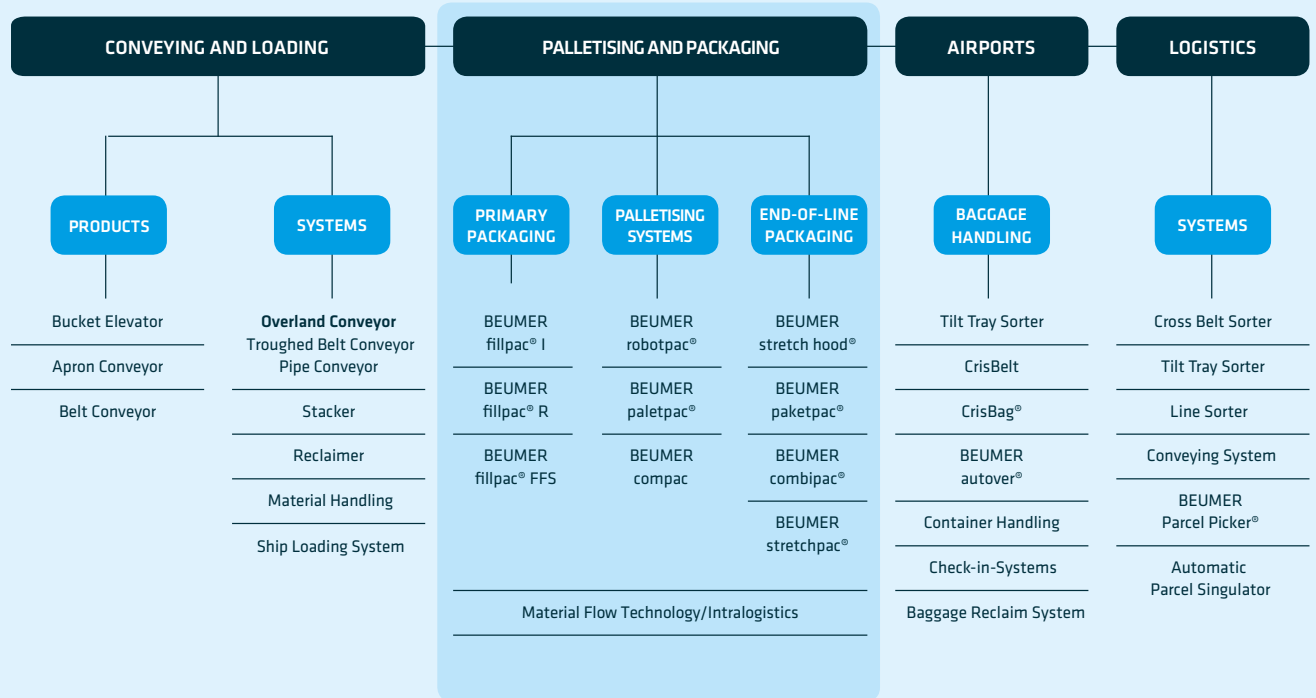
CONVEYING AND LOADING

PRODUCTS

Bucket Elevator

Apron Conveyor

Belt Conveyor

SYSTEMS

Overland Conveyor
Troughed Belt Conveyor
Pipe Conveyor

Stacker

Reclaimer

Material Handling

Ship Loading System

PALLETISING AND PACKAGING

PRIMARY PACKAGING

BEUMER fillpac® I

BEUMER fillpac® R

BEUMER fillpac® FFS

PALLETISING SYSTEMS

BEUMER robotpac®

BEUMER paletpac®

BEUMER compac

END-OF-LINE PACKAGING

BEUMER stretch hood®

BEUMER paketpac®

BEUMER combipac®

BEUMER stretchpac®

Material Flow Technology/Intralogistics

AIRPORTS

BAGGAGE HANDLING

Tilt Tray Sorter

CrisBelt

CrisBag®

BEUMER autover®

Container Handling

Check-in-Systems

Baggage Reclaim System

LOGISTICS

SYSTEMS

Cross Belt Sorter

Tilt Tray Sorter

Line Sorter

Conveying System

BEUMER Parcel Picker®

Automatic Parcel Singulator